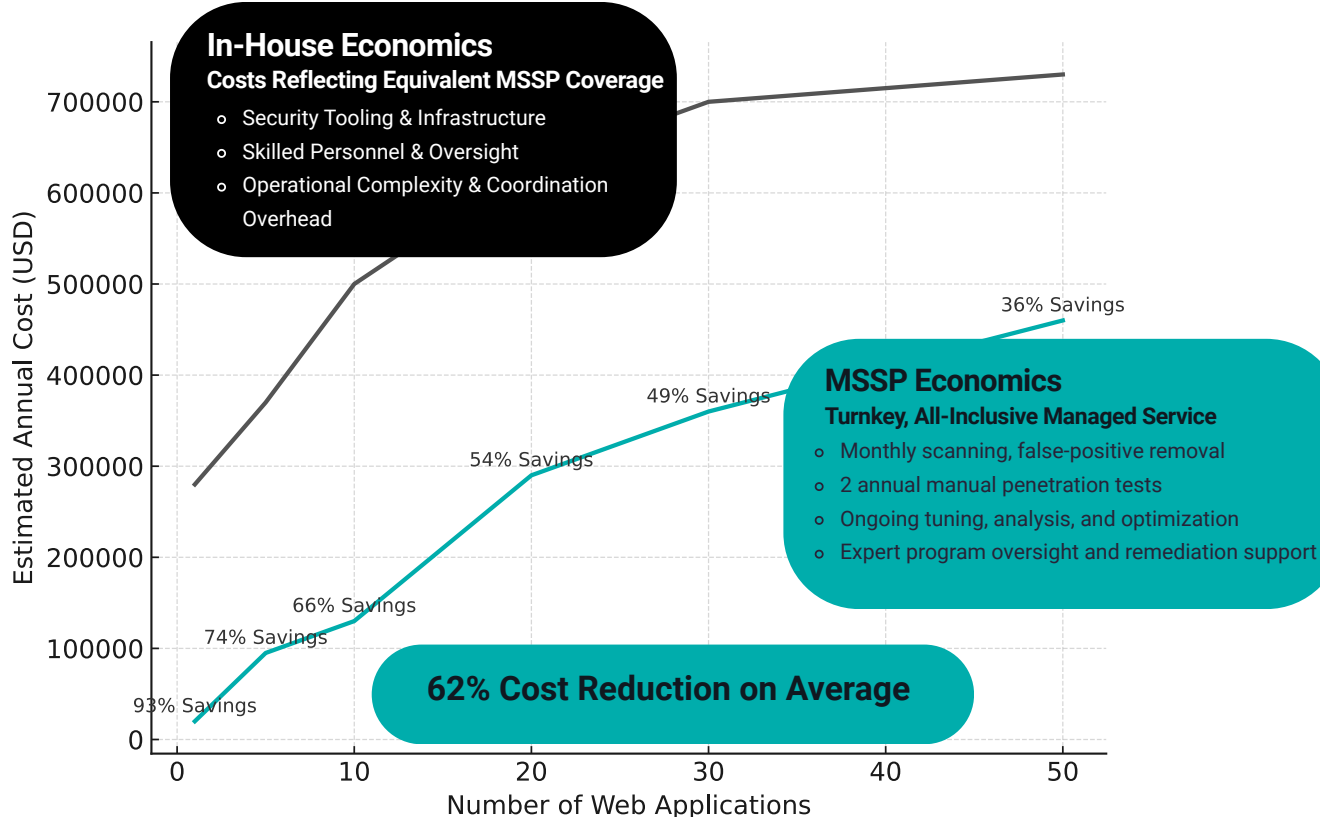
In-House Economics
Costs Reflecting Equivalent MSSP Coverage
Security Tooling & Infrastructure
Skilled Personnel & Oversight
Operational Complexity & Coordination Overhead

700000
600000
500000
400000
300000
200000
100000
0

Estimated Annual Cost (USD)

36% Savings

MSSP Economics
Turnkey, All-Inclusive Managed Service
Monthly scanning, false-positive removal
2 annual manual penetration tests
Ongoing tuning, analysis, and optimization
Expert program oversight and remediation support

49% Savings
54% Savings
66% Savings
74% Savings
93% Savings

62% Cost Reduction on Average

0
10
20
30
40
50
Number of Web Applications